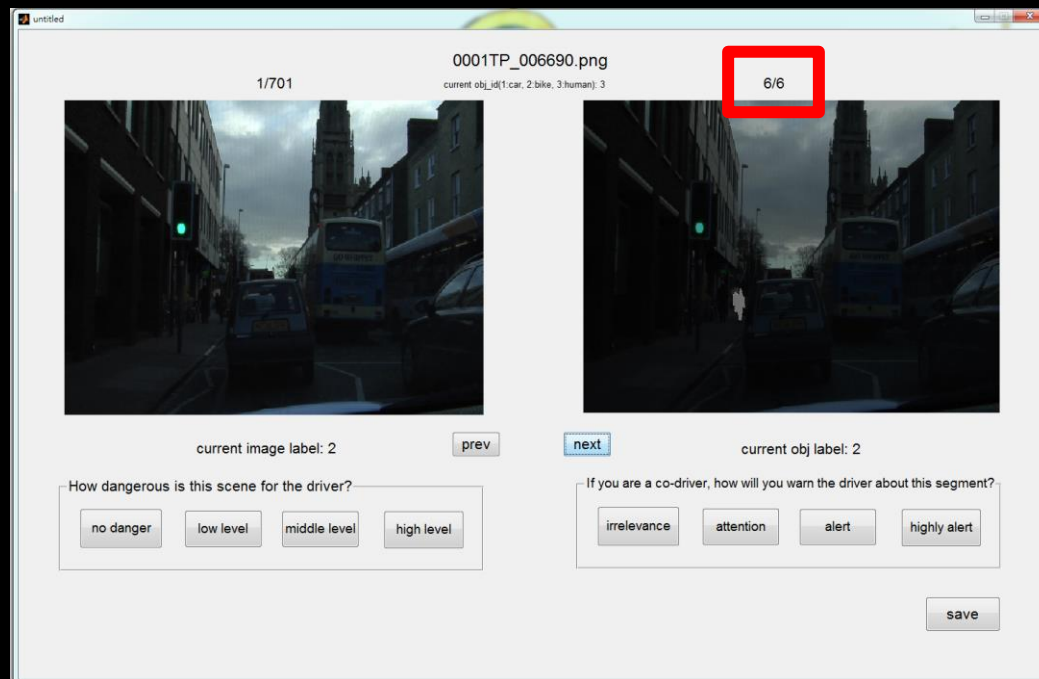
untitled

0001TP_006690.png

1/701

current obj_id(1:car, 2:bike, 3:human): 3

6/6

current image label: 2

prev

next

current obj label: 2

How dangerous is this scene for the driver?

no danger

low level

middle level

high level

If you are a co-driver, how will you warn the driver about this segment?

irrelevance

attention

alert

highly alert

save